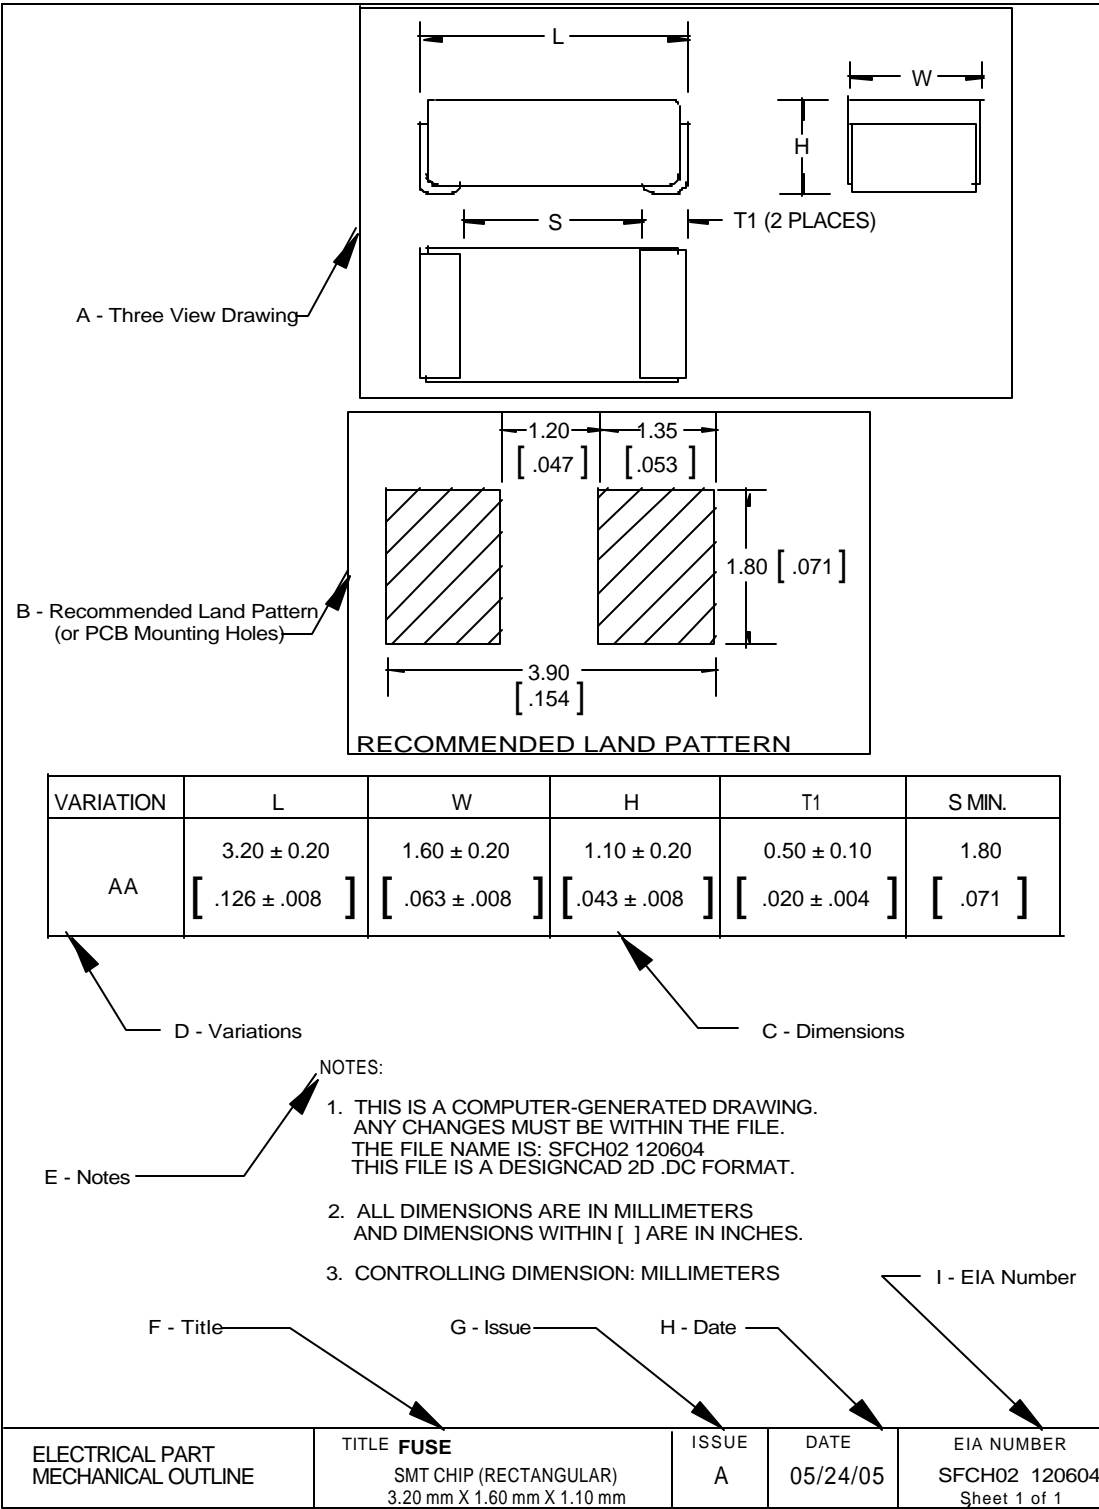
L

W

H

S

T1 (2 PLACES)

A - Three View Drawing

1.20 [ .047 ]

1.35 [ .053 ]

1.80 [ .071 ]

3.90 [ .154 ]

RECOMMENDED LAND PATTERN

B - Recommended Land Pattern (or PCB Mounting Holes)

| VARIATION | L | W | H | T1 | S MIN. |
|---|---|---|---|---|---|
| AA | $3.20 \pm 0.20$ [ $.126 \pm .008$ ] | $1.60 \pm 0.20$ [ $.063 \pm .008$ ] | $1.10 \pm 0.20$ [ $.043 \pm .008$ ] | $0.50 \pm 0.10$ [ $.020 \pm .004$ ] | 1.80 [ .071 ] |

D - Variations

C - Dimensions

NOTES:

1. THIS IS A COMPUTER-GENERATED DRAWING. ANY CHANGES MUST BE WITHIN THE FILE. THE FILE NAME IS: SFCH02 120604 THIS FILE IS A DESIGNCAD 2D .DC FORMAT.

2. ALL DIMENSIONS ARE IN MILLIMETERS AND DIMENSIONS WITHIN [ ] ARE IN INCHES.

3. CONTROLLING DIMENSION: MILLIMETERS

E - Notes

I - EIA Number

F - Title

G - Issue

H - Date

ELECTRICAL PART MECHANICAL OUTLINE

TITLE FUSE
SMT CHIP (RECTANGULAR)
3.20 mm X 1.60 mm X 1.10 mm

ISSUE
A

DATE
05/24/05

EIA NUMBER
SFCH02 120604
Sheet 1 of 1